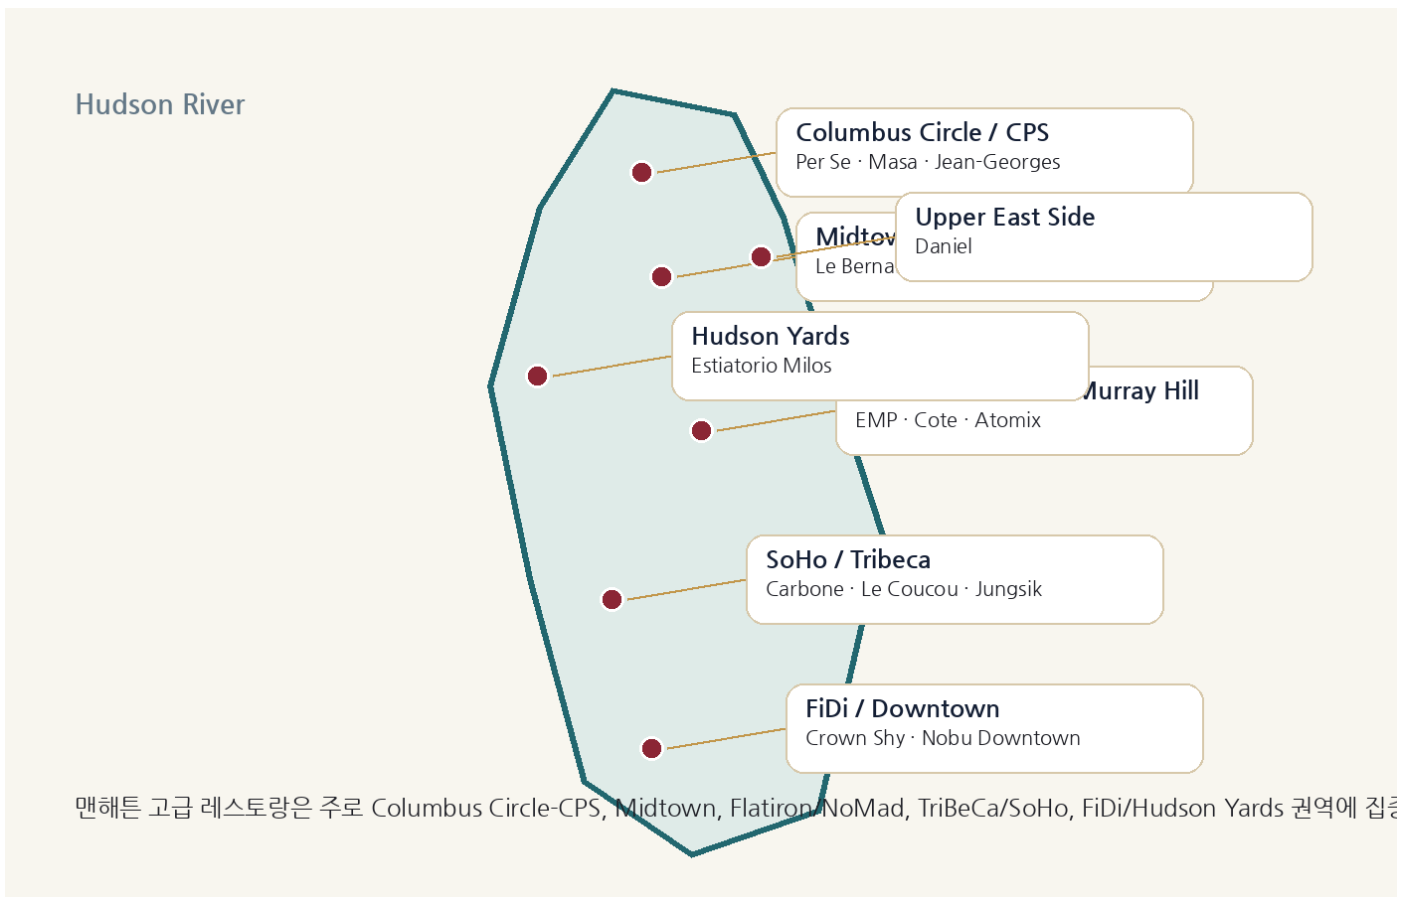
Hudson River

Columbus Circle / CPS
Per Se · Masa · Jean-Georges

Midtov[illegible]
Le Berna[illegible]

Upper East Side
Daniel

Hudson Yards
Estiatorio Milos

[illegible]urray Hill
EMP · Cote · Atomix

SoHo / Tribeca
Carbone · Le Coucou · Jungsik

FiDi / Downtown
Crown Shy · Nobu Downtown

맨해튼 고급 레스토랑은 주로 Columbus Circle-CPS, Midtown, Flatiron/NoMad, TriBeCa/SoHo, FiDi/Hudson Yards 권역에 집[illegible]